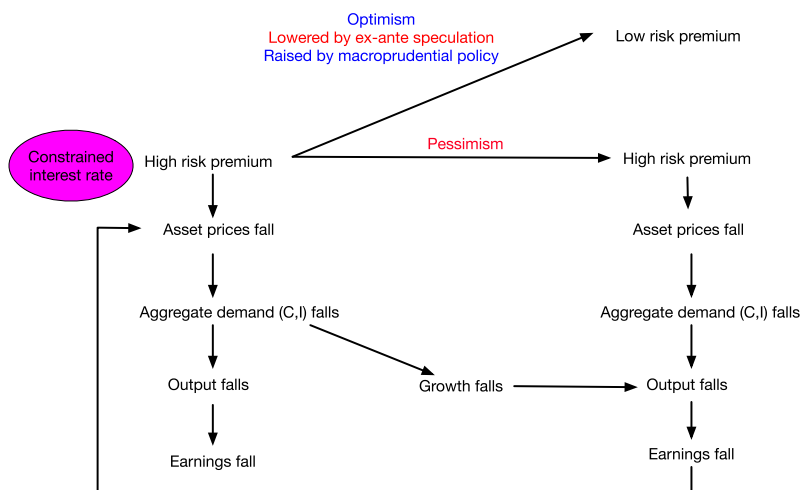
Optimism
Lowered by ex-ante speculation
Raised by macroprudential policy

Low risk premium

Constrained interest rate

High risk premium

Pessimism

High risk premium

Asset prices fall

Asset prices fall

Aggregate demand (C,I) falls

Aggregate demand (C,I) falls

Output falls

Growth falls

Output falls

Earnings fall

Earnings fall